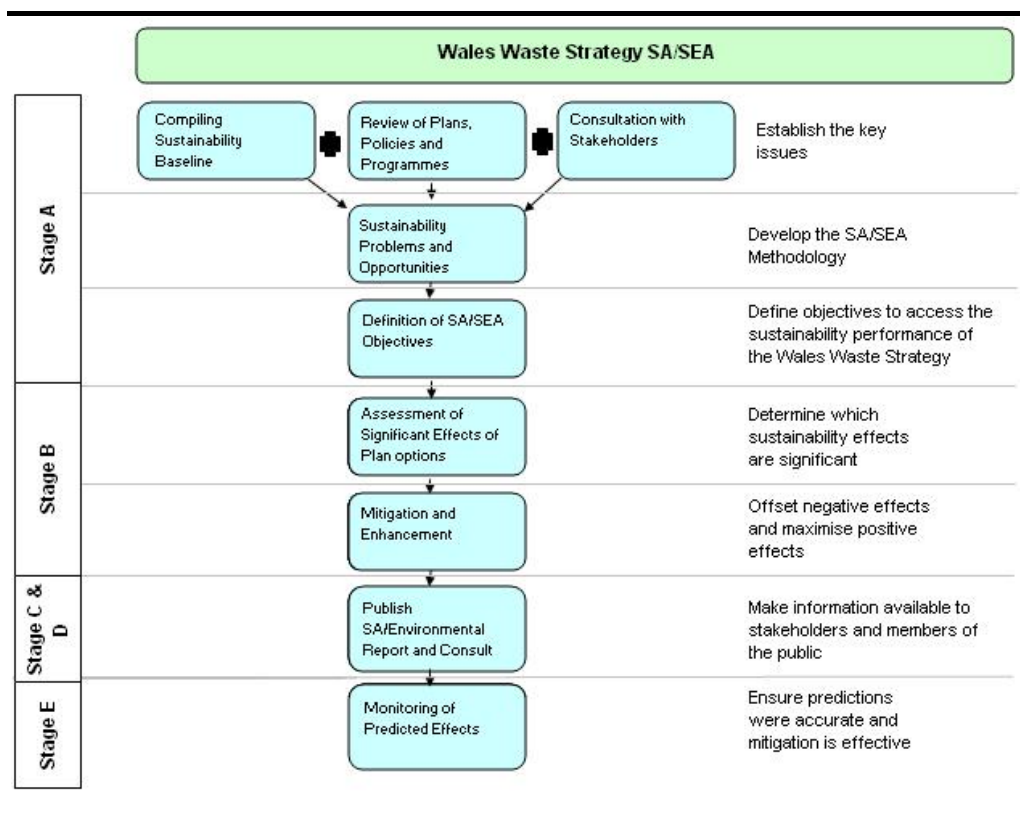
Wales Waste Strategy SA/SEA

Stage A

Compiling Sustainability Baseline

Review of Plans, Policies and Programmes

Consultation with Stakeholders

Establish the key issues

Sustainability Problems and Opportunities

Develop the SA/SEA Methodology

Definition of SA/SEA Objectives

Define objectives to access the sustainability performance of the Wales Waste Strategy

Stage B

Assessment of Significant Effects of Plan options

Determine which sustainability effects are significant

Mitigation and Enhancement

Offset negative effects and maximise positive effects

Stage C & D

Publish SA/Environmental Report and Consult

Make information available to stakeholders and members of the public

Stage E

Monitoring of Predicted Effects

Ensure predictions were accurate and mitigation is effective